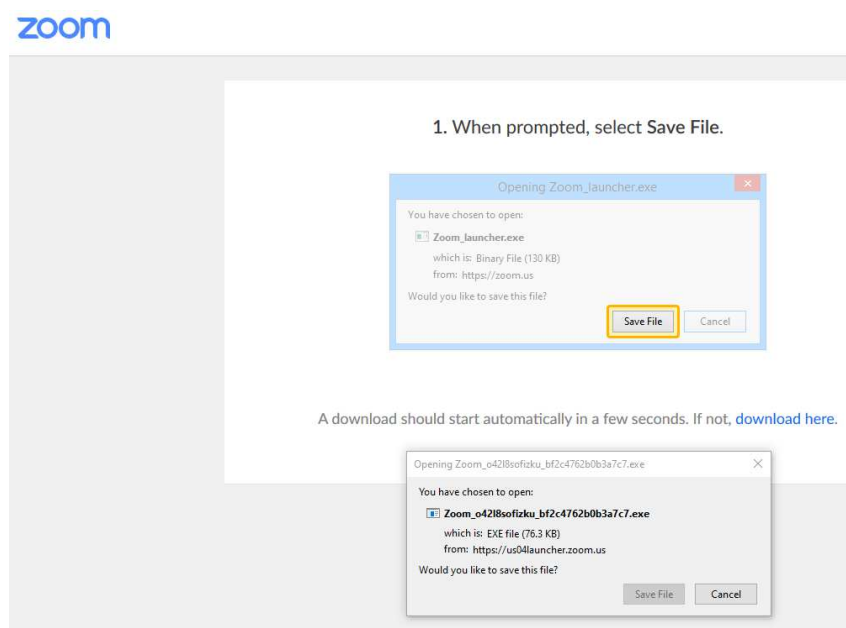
zoom

1. When prompted, select Save File.

Opening Zoom_launcher.exe

You have chosen to open:

Zoom_launcher.exe

which is: Binary File (130 KB)

from: https://zoom.us

Would you like to save this file?

Save File

Cancel

A download should start automatically in a few seconds. If not, download here.

Opening Zoom_o42l8sofizku_bf2c4762b0b3a7c7.exe

You have chosen to open:

Zoom_o42l8sofizku_bf2c4762b0b3a7c7.exe

which is: EXE file (76.3 KB)

from: https://us04launcher.zoom.us

Would you like to save this file?

Save File

Cancel